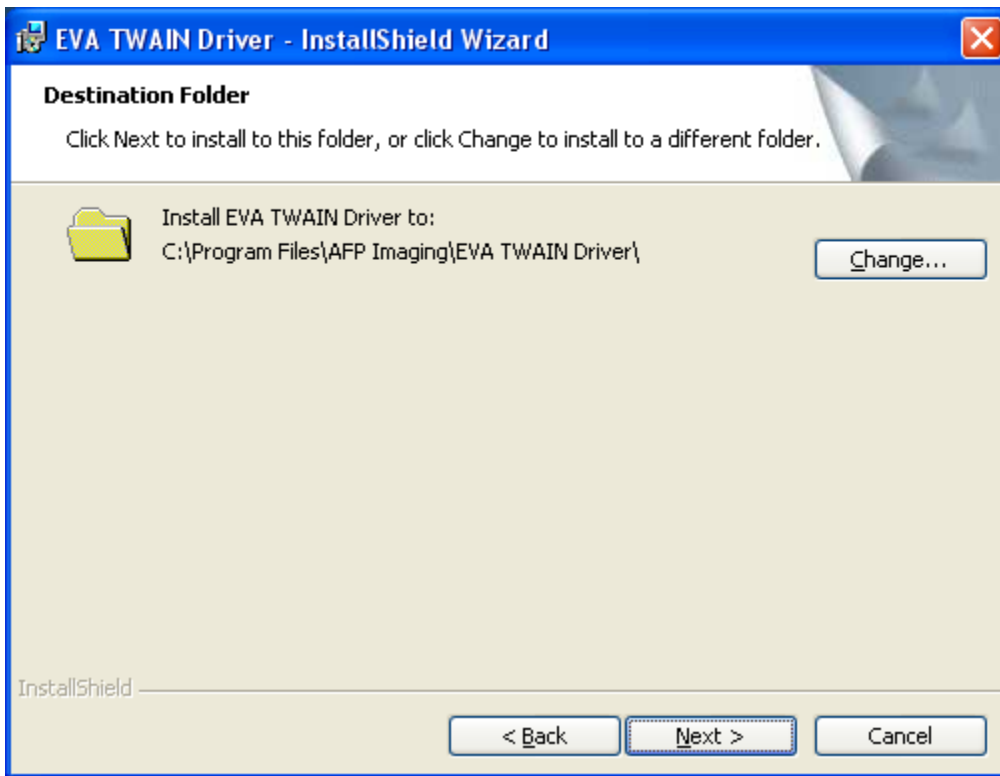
EVA TWAIN Driver - InstallShield Wizard

Destination Folder

Click Next to install to this folder, or click Change to install to a different folder.

Install EVA TWAIN Driver to:
C:\Program Files\AFP Imaging\EVA TWAIN Driver\

Change...

InstallShield

< Back

Next >

Cancel